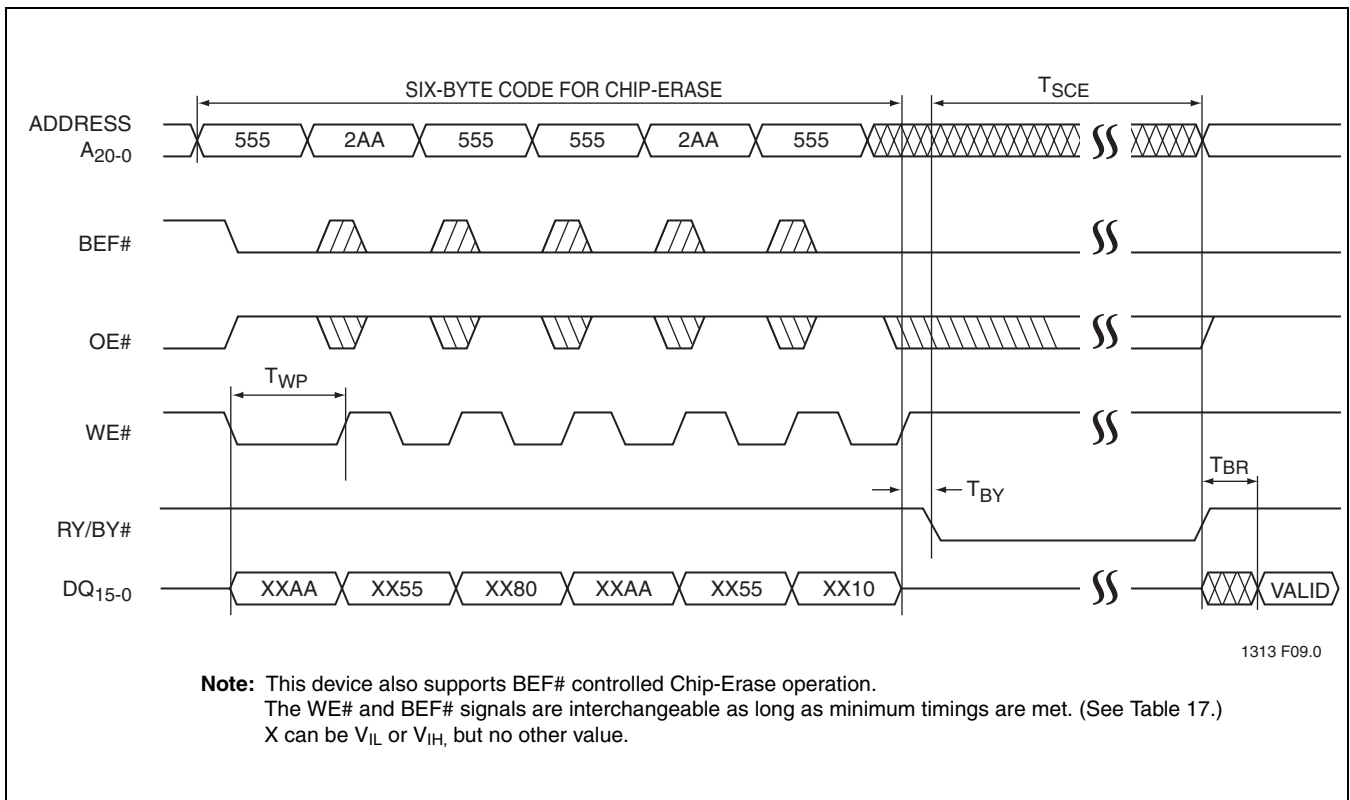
SIX-BYTE CODE FOR CHIP-ERASE

$T_{SCE}$

ADDRESS $A_{20-0}$

555 2AA 555 555 2AA 555

BEF#

OE#

$T_{WP}$

WE#

$T_{BY}$

$T_{BR}$

RY/BY#

$DQ_{15-0}$

XXAA XX55 XX80 XXAA XX55 XX10

VALID

1313 F09.0

**Note:** This device also supports BEF# controlled Chip-Erase operation.
The WE# and BEF# signals are interchangeable as long as minimum timings are met. (See Table 17.)
X can be $V_{IL}$ or $V_{IH,}$ but no other value.